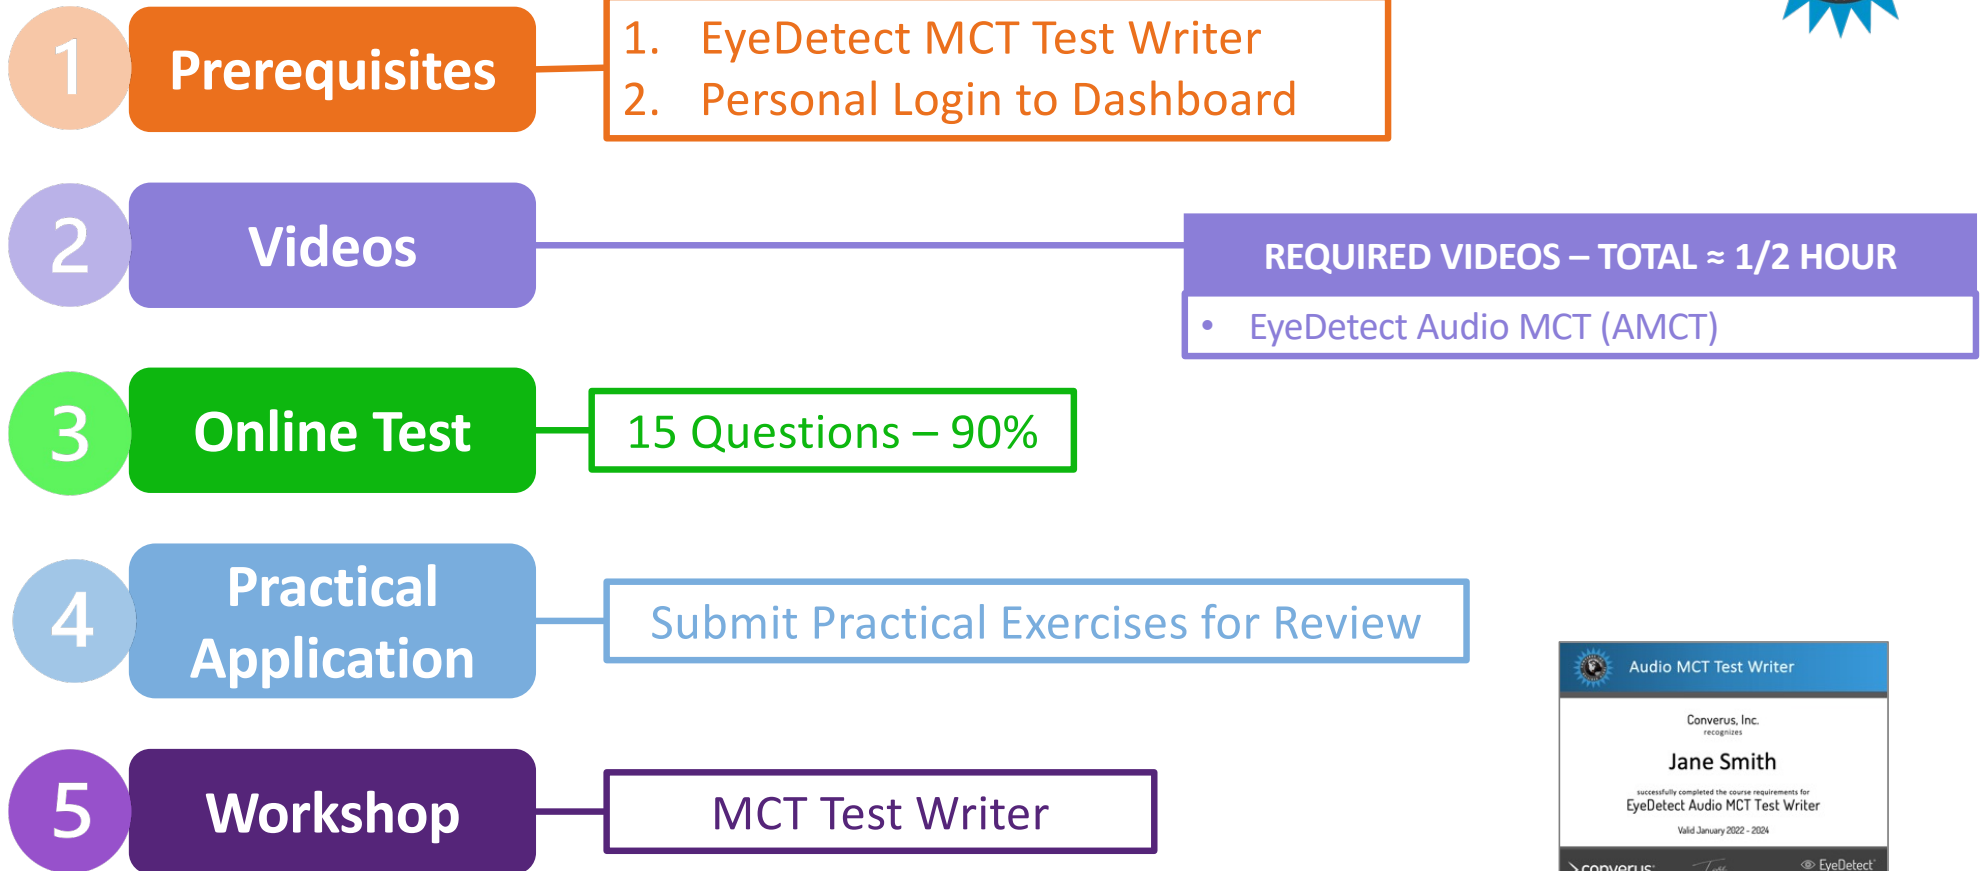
1 Prerequisites

1. EyeDetect MCT Test Writer
2. Personal Login to Dashboard

2 Videos

REQUIRED VIDEOS – TOTAL ≈ 1/2 HOUR

• EyeDetect Audio MCT (AMCT)

3 Online Test

15 Questions – 90%

4 Practical Application

Submit Practical Exercises for Review

5 Workshop

MCT Test Writer

Audio MCT Test Writer

Converus, Inc.
recognizes
Jane Smith
successfully completed the course requirements for
EyeDetect Audio MCT Test Writer
Valid January 2022 - 2024

converus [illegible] EyeDetect